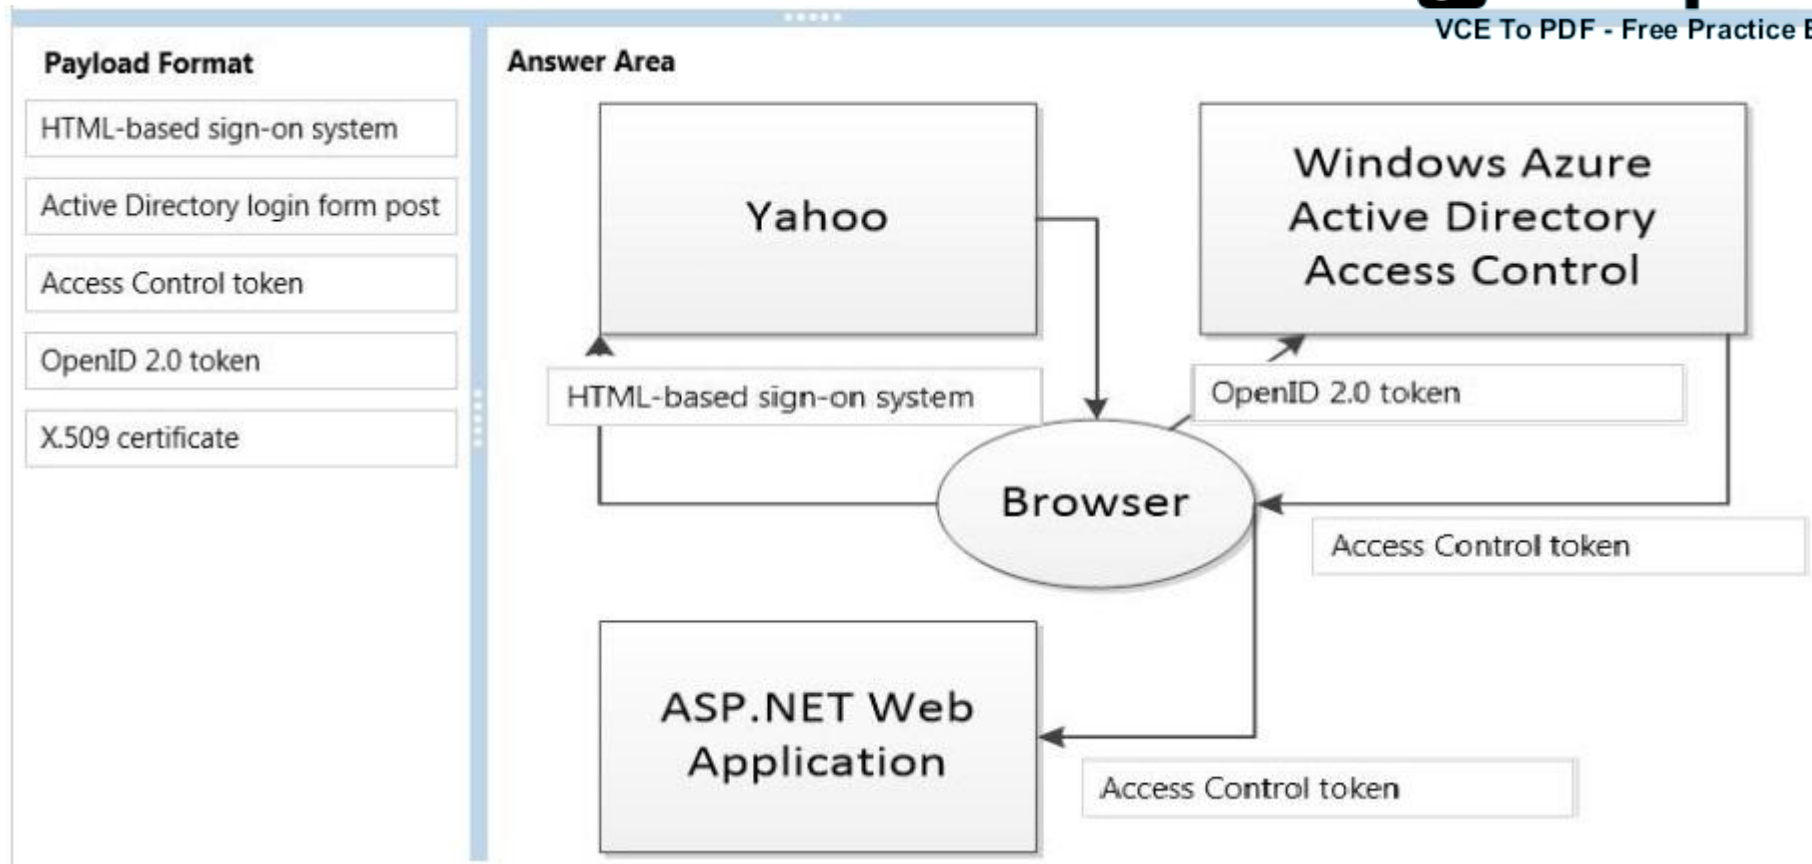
VCE To PDF - Free Practice E

Payload Format

HTML-based sign-on system

Active Directory login form post

Access Control token

OpenID 2.0 token

X.509 certificate

Answer Area

Yahoo

Windows Azure Active Directory Access Control

HTML-based sign-on system

OpenID 2.0 token

Browser

Access Control token

ASP.NET Web Application

Access Control token